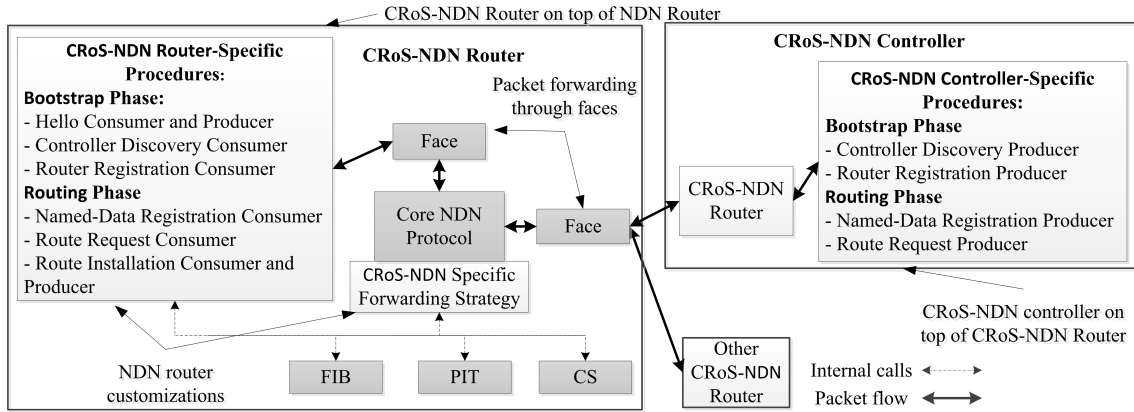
CRoS-NDN Router on top of NDN Router

CRoS-NDN Router-Specific Procedures:

Bootstrap Phase:
- Hello Consumer and Producer
- Controller Discovery Consumer
- Router Registration Consumer

Routing Phase
- Named-Data Registration Consumer
- Route Request Consumer
- Route Installation Consumer and Producer

CRoS-NDN Router

Packet forwarding through faces

Face

Core NDN Protocol

Face

CRoS-NDN Specific Forwarding Strategy

FIB

PIT

CS

NDN router customizations

CRoS-NDN Controller

CRoS-NDN Router

CRoS-NDN Controller-Specific Procedures:

Bootstrap Phase
- Controller Discovery Producer
- Router Registration Producer

Routing Phase
- Named-Data Registration Producer
- Route Request Producer

CRoS-NDN controller on top of CRoS-NDN Router

Other CRoS-NDN Router

Internal calls

Packet flow